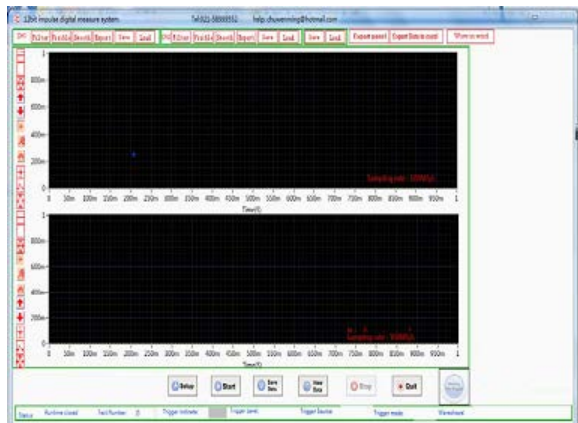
12bit impulse digital measure system Tel:021-58000552 help: chuwenming@hotmail.com

CH1 Filter PrintAll ShowAll Report Save Load CH2 Filter PrintAll ShowAll Report Save Load Save Load Export excel Export Data to excel Show as word

1
800m
600m
400m
200m
0

0 50m 100m 150m 200m 250m 300m 350m 400m 450m 500m 550m 600m 650m 700m 750m 800m 850m 900m 950m 1
Time(S)

Sampling rate : 100MSa/s

1
800m
600m
400m
200m
0

0 50m 100m 150m 200m 250m 300m 350m 400m 450m 500m 550m 600m 650m 700m 750m 800m 850m 900m 950m 1
Time(S)

Sampling rate : 100MSa/s

Setup Start Save Data New Data Stop Quit

Status Runtime closed Test Number 0 Trigger indicate Trigger level Trigger Source Trigger mode Waveshape